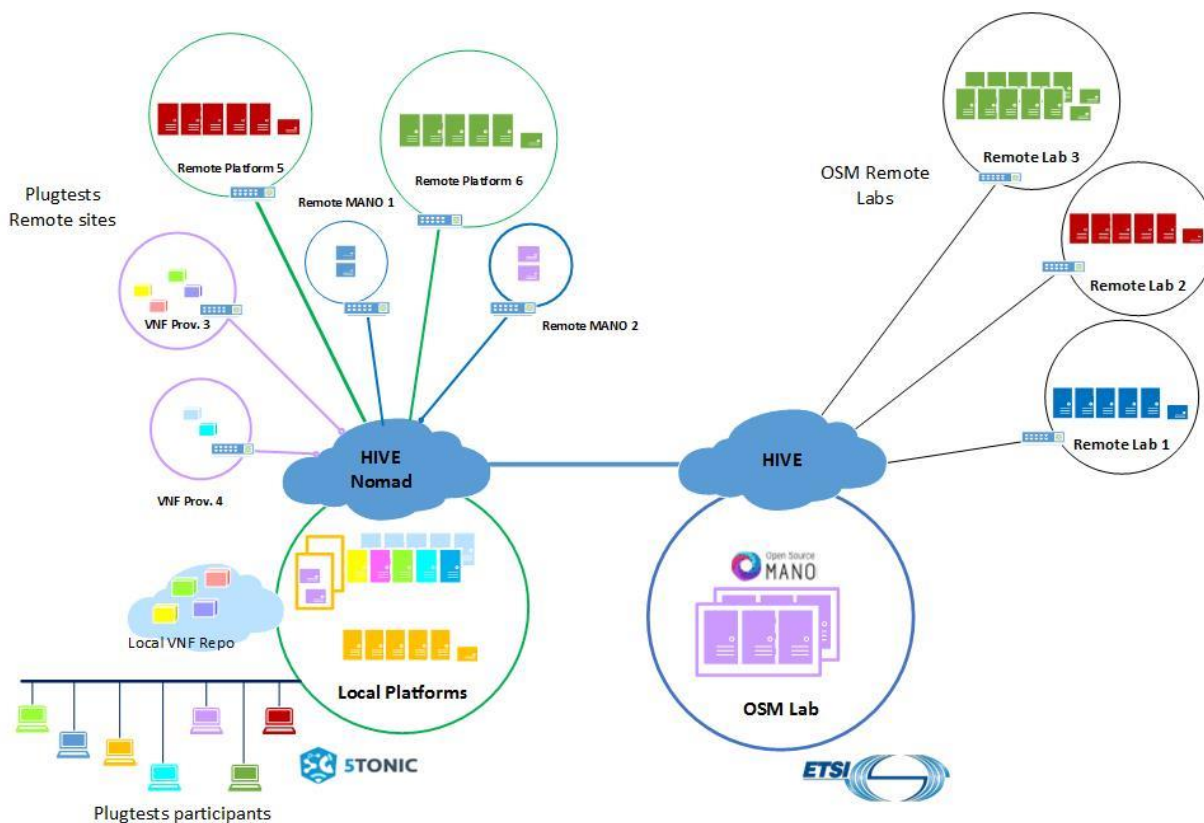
Plugtests Remote sites

Remote Platform 5

Remote Platform 6

Remote MANO 1

Remote MANO 2

VNF Prov. 3

VNF Prov. 4

HIVE Nomad

Local VNF Repo

Local Platforms

5TONIC

Plugtests participants

OSM Remote Labs

Remote Lab 3

Remote Lab 2

Remote Lab 1

HIVE

Open Source MANO

OSM Lab

ETSI